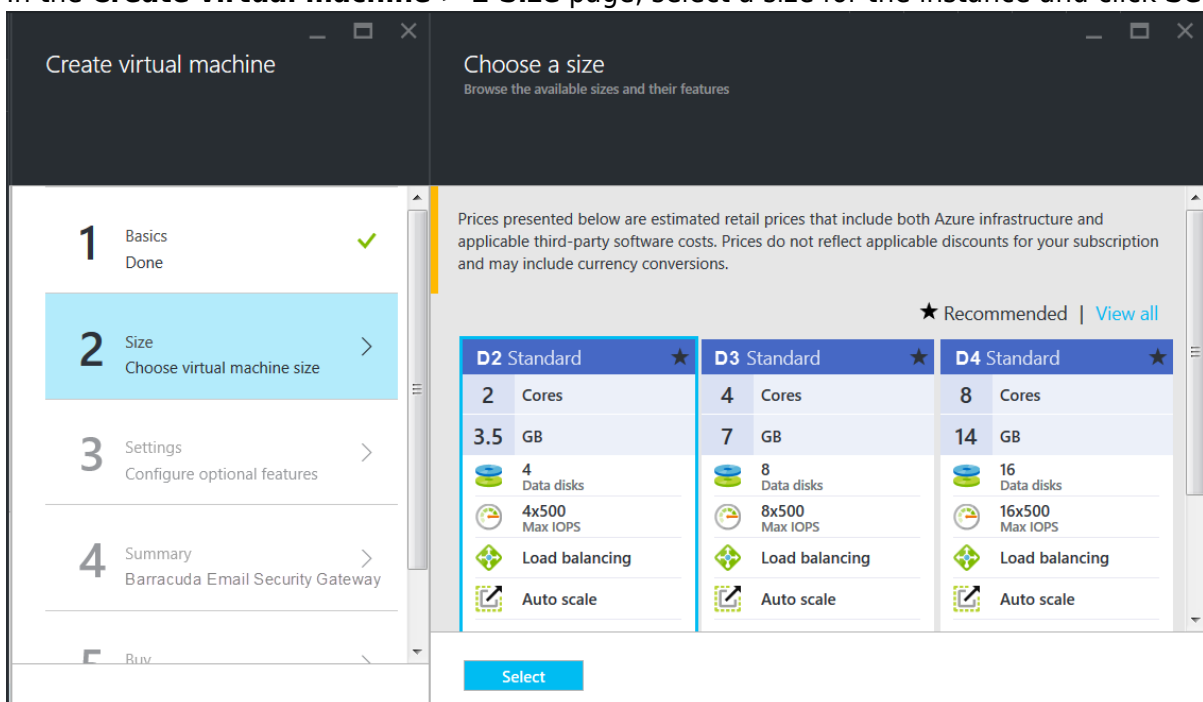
In the **Create virtual machine** > **2 Size** page, select a size for the instance and click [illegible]

Create virtual machine

1 Basics
Done

2 Size
Choose virtual machine size

3 Settings
Configure optional features

4 Summary
Barracuda Email Security Gateway

5 Buy

Choose a size
Browse the available sizes and their features

Prices presented below are estimated retail prices that include both Azure infrastructure and applicable third-party software costs. Prices do not reflect applicable discounts for your subscription and may include currency conversions.

★ Recommended | View all

| D2 Standard ★ | D3 Standard ★ | D4 Standard ★ |
|---|---|---|
| 2 Cores | 4 Cores | 8 Cores |
| 3.5 GB | 7 GB | 14 GB |
| 4 Data disks | 8 Data disks | 16 Data disks |
| 4x500 Max IOPS | 8x500 Max IOPS | 16x500 Max IOPS |
| Load balancing | Load balancing | Load balancing |
| Auto scale | Auto scale | Auto scale |

Select